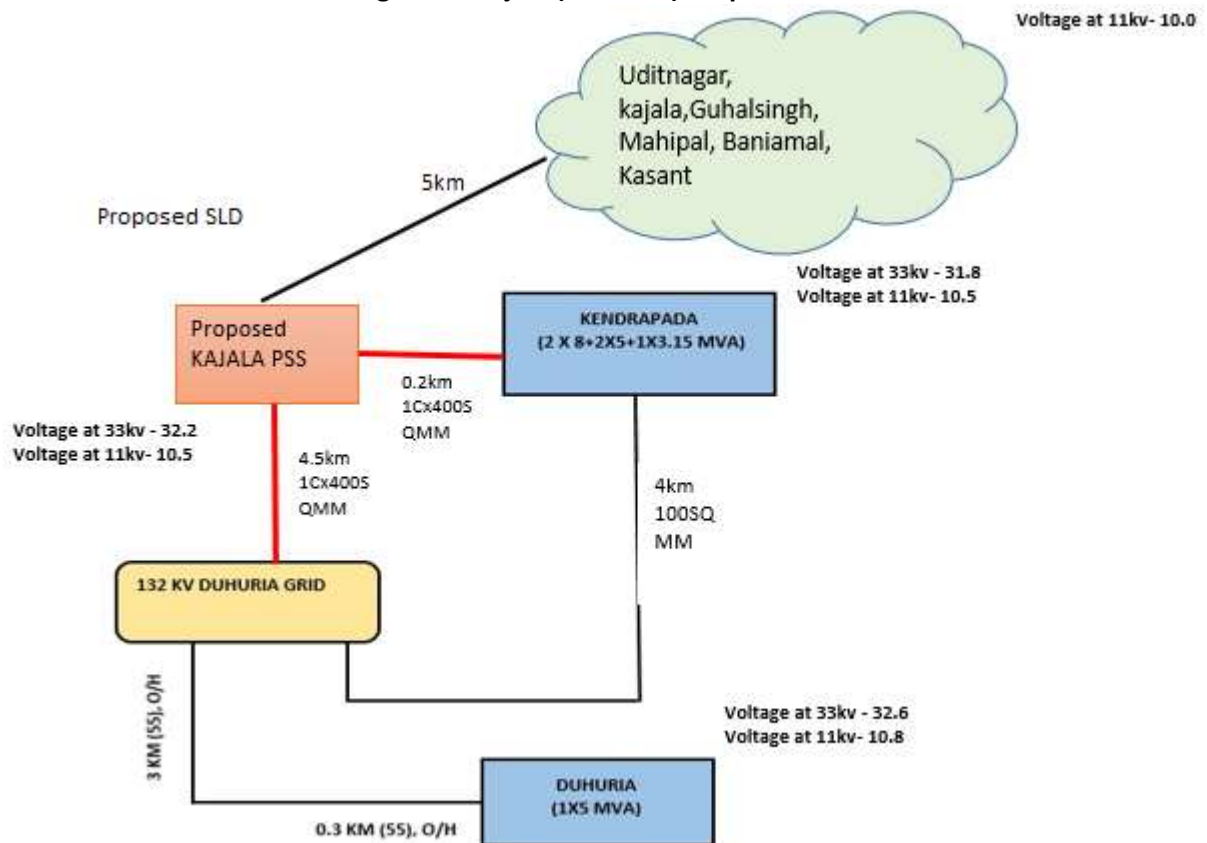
Voltage at 11kv- 10.0

Uditnagar, kajala,Guhalsingh, Mahipal, Baniamal, Kasant

5km

Proposed SLD

Voltage at 33kv - 31.8
Voltage at 11kv- 10.5

Proposed KAJALA PSS

KENDRAPADA (2 X 8+2X5+1X3.15 MVA)

0.2km 1Cx400S QMM

Voltage at 33kv - 32.2
Voltage at 11kv- 10.5

4.5km 1Cx400S QMM

4km 100SQ MM

132 KV DUHURIA GRID

Voltage at 33kv - 32.6
Voltage at 11kv- 10.8

3 KM (55), O/H

DUHURIA (1X5 MVA)

0.3 KM (55), O/H